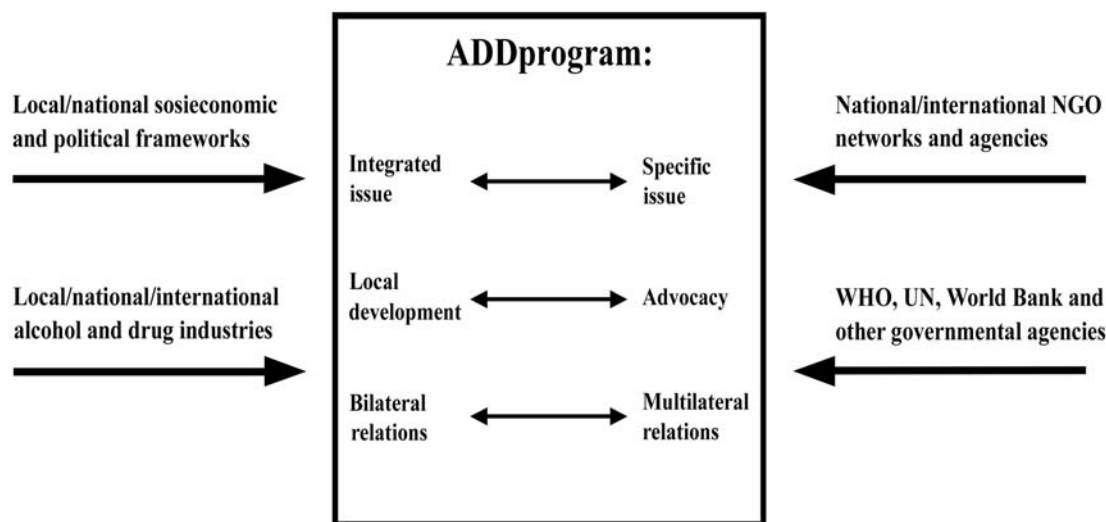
ADDprogram:

Local/national sosieconomic and political frameworks

National/international NGO networks and agencies

Integrated issue

Specific issue

Local/national/international alcohol and drug industries

Local development

Advocacy

WHO, UN, World Bank and other governmental agencies

Bilateral relations

Multilateral relations